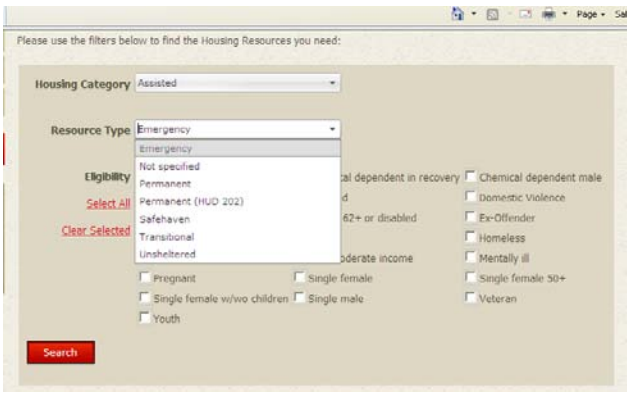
Page ▾ Saf

Please use the filters below to find the Housing Resources you need:

Housing Category Assisted

Resource Type Emergency

Emergency
Not specified
Permanent
Permanent (HUD 202)
Safehaven
Transitional
Unsheltered

Eligibility

Select All

Clear Selected

cal dependent in recovery
Chemical dependent male
d
Domestic Violence
62+ or disabled
Ex-Offender
Homeless
oderate income
Mentally ill
Pregnant
Single female
Single female 50+
Single female w/wo children
Single male
Veteran
Youth

Search